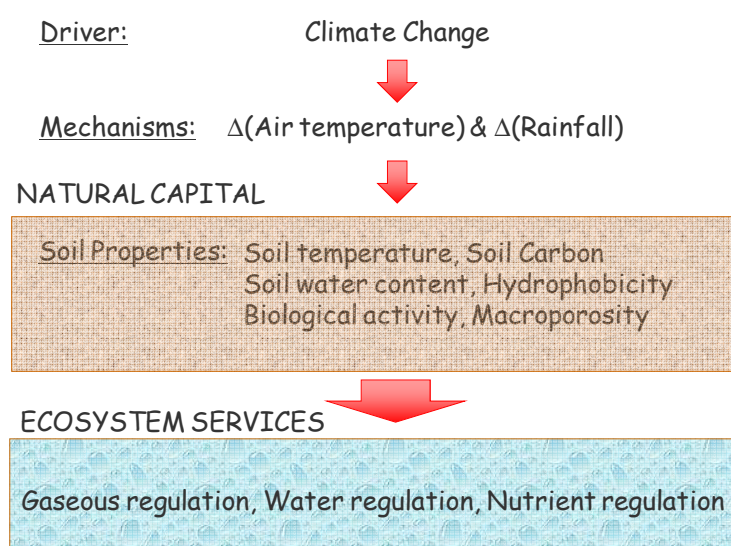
Driver: Climate Change

Mechanisms: $\Delta$(Air temperature) & $\Delta$(Rainfall)

NATURAL CAPITAL

Soil Properties: Soil temperature, Soil Carbon
Soil water content, Hydrophobicity
Biological activity, Macroporosity

ECOSYSTEM SERVICES

Gaseous regulation, Water regulation, Nutrient regulation